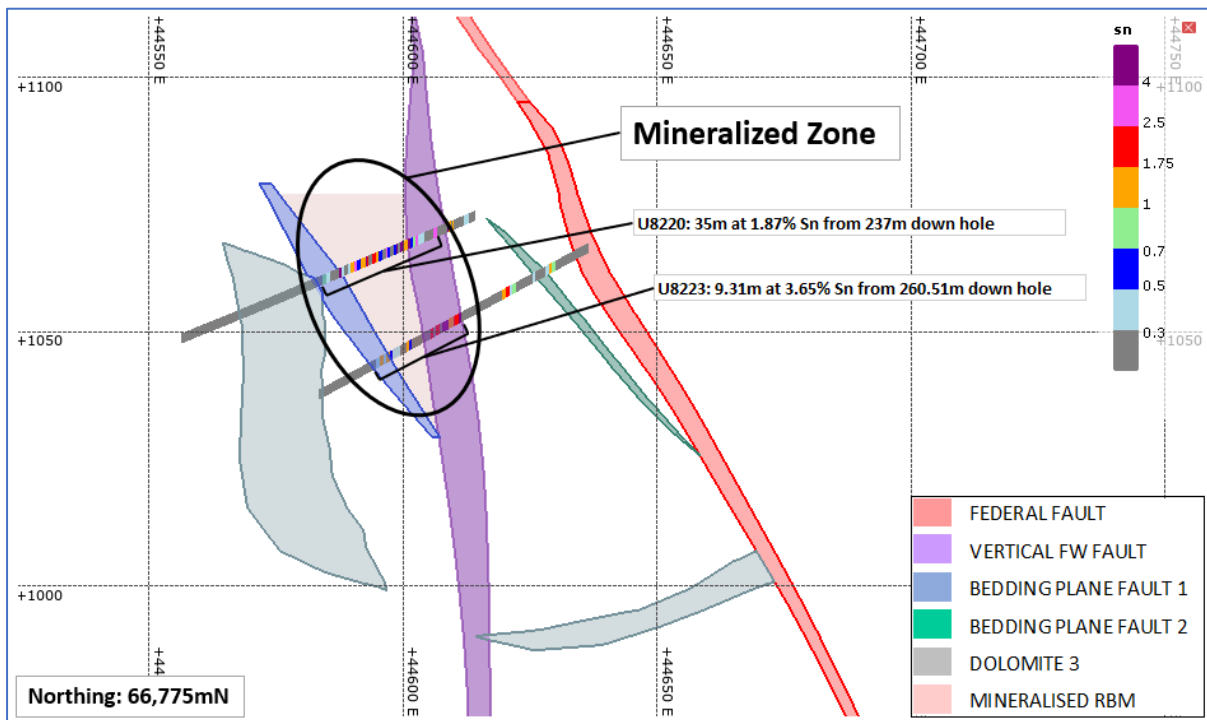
+44550 E
+44600 E
+44650 E
+44700 E
+44750

sn
4
2.5
1.75
1
0.7
0.5
0.3

+1100
+1100

Mineralized Zone

U8220: 35m at 1.87% Sn from 237m down hole

U8223: 9.31m at 3.65% Sn from 260.51m down hole

+1050
+1050

+1000

+44
+44600 E
+44650 E

FEDERAL FAULT
VERTICAL FW FAULT
BEDDING PLANE FAULT 1
BEDDING PLANE FAULT 2
DOLOMITE 3
MINERALISED RBM

Northing: 66,775mN